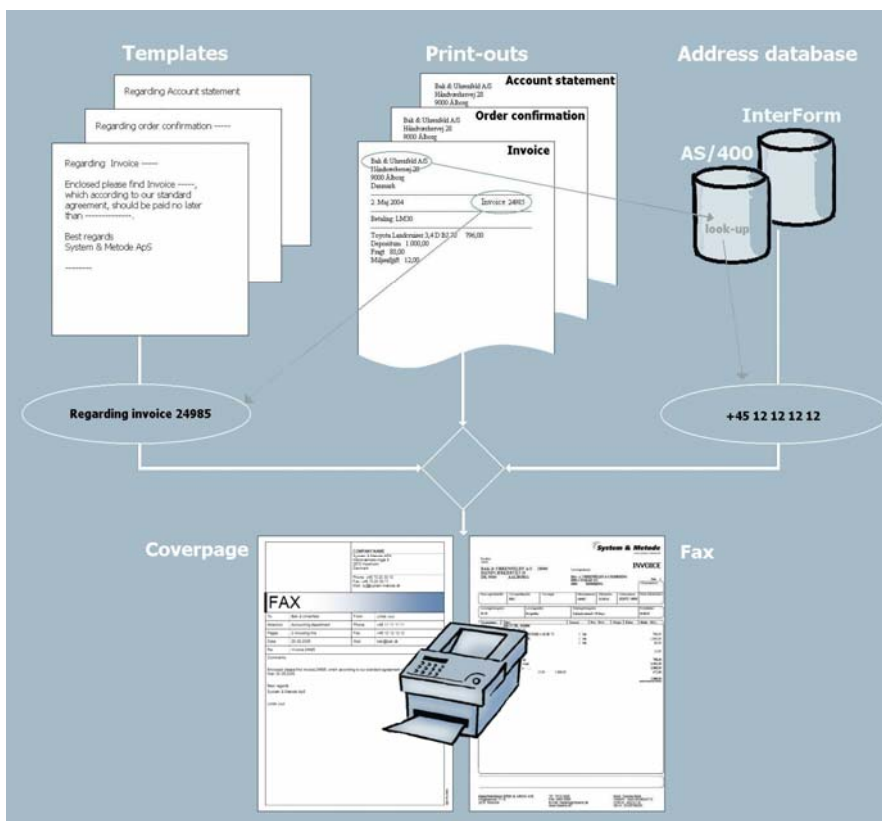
Templates

Print-outs

Address database

Regarding Account statement

Regarding order confirmation -----

Regarding: Invoice -----

Enclosed please find Invoice -----, which according to our standard agreement, should be paid no later than --------------.

Best regards
System & Metode ApS

---------

Bak & Uhrenfeld A/S
Håndværkervej 20
9000 Ålborg

Account statement

Bak & Uhrenfeld A/S
Håndværkervej 20
9000 Ålborg

Order confirmation

Invoice

Bak & Uhrenfeld A/S
Håndværkervej 20
9000 Ålborg
Danmark

2. Maj 2004

Invoice 24985

Betaling: LM30

Toyota Landcruiser 3,4 D BJ 70 796,00
Depositum 1 000,00
Fragt 80,00
Miljøafgift 12,00

InterForm

AS/400

look-up

Regarding invoice 24985

+45 12 12 12 12

Coverpage

Fax

FAX

System & Metode

INVOICE